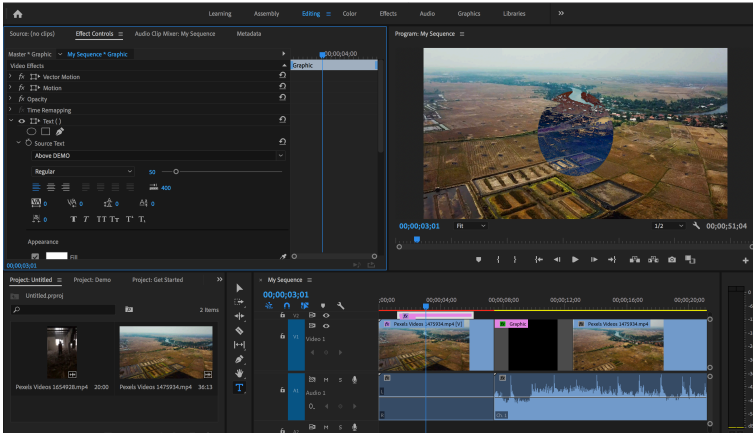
Learning Assembly Editing Color Effects Audio Graphics Libraries »

Source: (no clips) Effect Controls ≡ Audio Clip Mixer: My Sequence Metadata

Master * Graphic ∨ My Sequence * Graphic ▸ ;00;00;04;00

Video Effects
Graphic
fx Vector Motion
fx Motion
fx Opacity
Time Remapping
fx Text ( )
Source Text
Above DEMO
Regular
50
400
0 0 0 0
0
Appearance
Fill

00;00;03;01

Program: My Sequence ≡

00;00;03;01 Fit 1/2 00;00;51;04

Project: Untitled ≡ Project: Demo Project: Get Started

Untitled.prproj

2 items

Pexels Videos 1654928.mp4 20:00
Pexels Videos 1475934.mp4 36:13

My Sequence ≡
00;00;03;01

;00;00 00;00;04;00 00;00;08;00 00;00;12;00 00;00;16;00 00;00;20;00

V1 Video 1
A1 Audio 1

Pexels Videos 1475934.mp4 [V]
Graphic
Pexels Videos 1475934.mp4 [V]

M S
0.